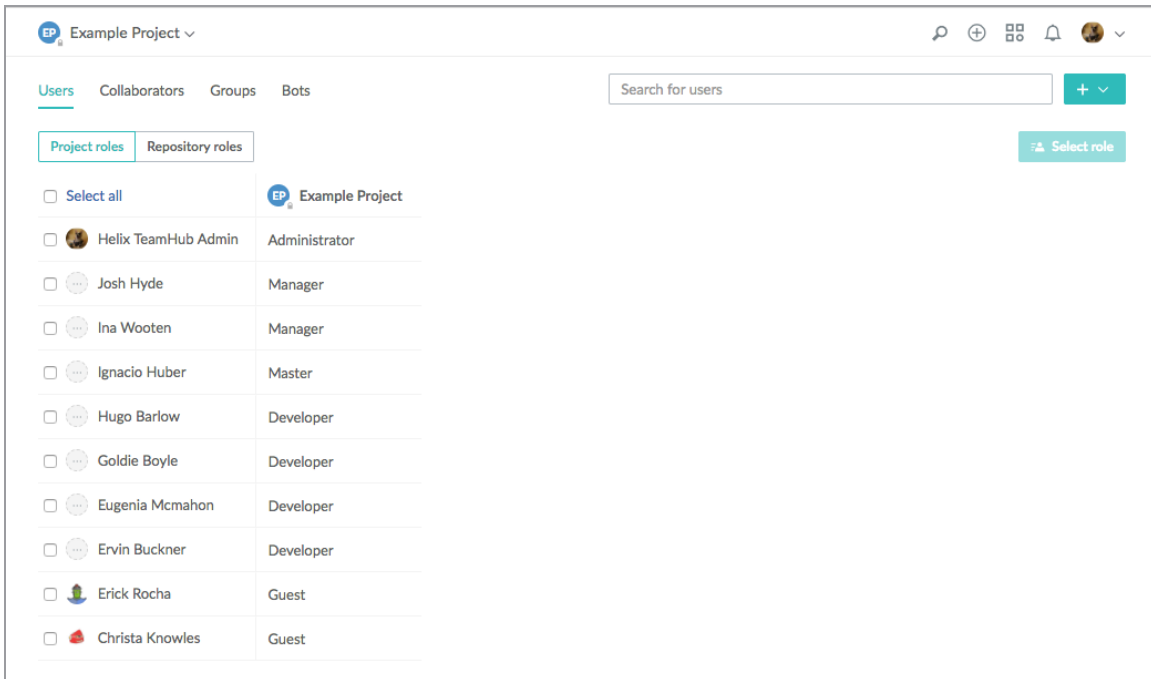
EP Example Project

Users Collaborators Groups Bots

Search for users

+

Project roles Repository roles

Select role

| Select all | EP Example Project |
|---|---|
| Helix TeamHub Admin | Administrator |
| Josh Hyde | Manager |
| Ina Wooten | Manager |
| Ignacio Huber | Master |
| Hugo Barlow | Developer |
| Goldie Boyle | Developer |
| Eugenia Mcmahon | Developer |
| Ervin Buckner | Developer |
| Erick Rocha | Guest |
| Christa Knowles | Guest |